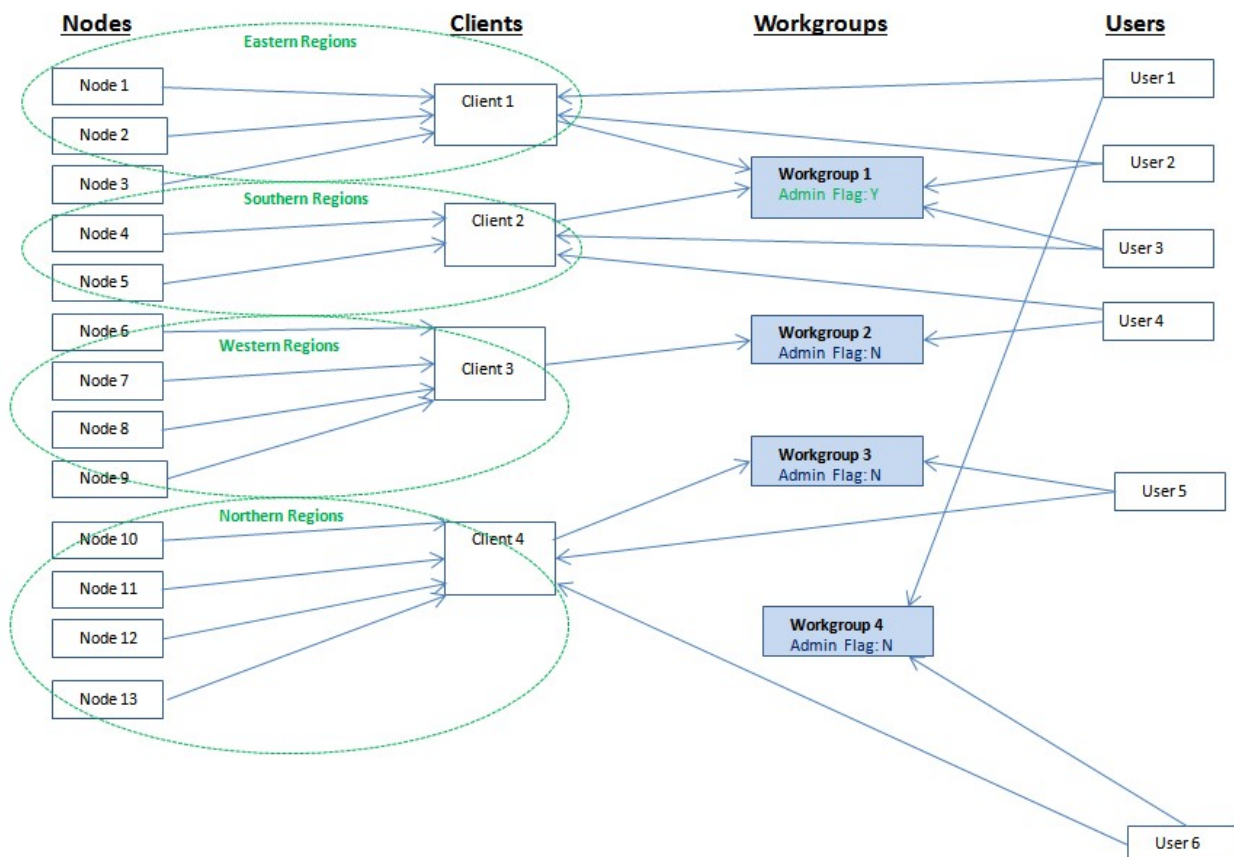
Nodes
Clients
Workgroups
Users

Eastern Regions
Node 1
Node 2
Node 3
Client 1

Southern Regions
Node 4
Node 5
Client 2

Node 6
Western Regions
Node 7
Node 8
Node 9
Client 3

Northern Regions
Node 10
Node 11
Node 12
Node 13
Client 4

Workgroup 1
Admin Flag: Y

Workgroup 2
Admin Flag: N

Workgroup 3
Admin Flag: N

Workgroup 4
Admin Flag: N

User 1
User 2
User 3
User 4
User 5
User 6